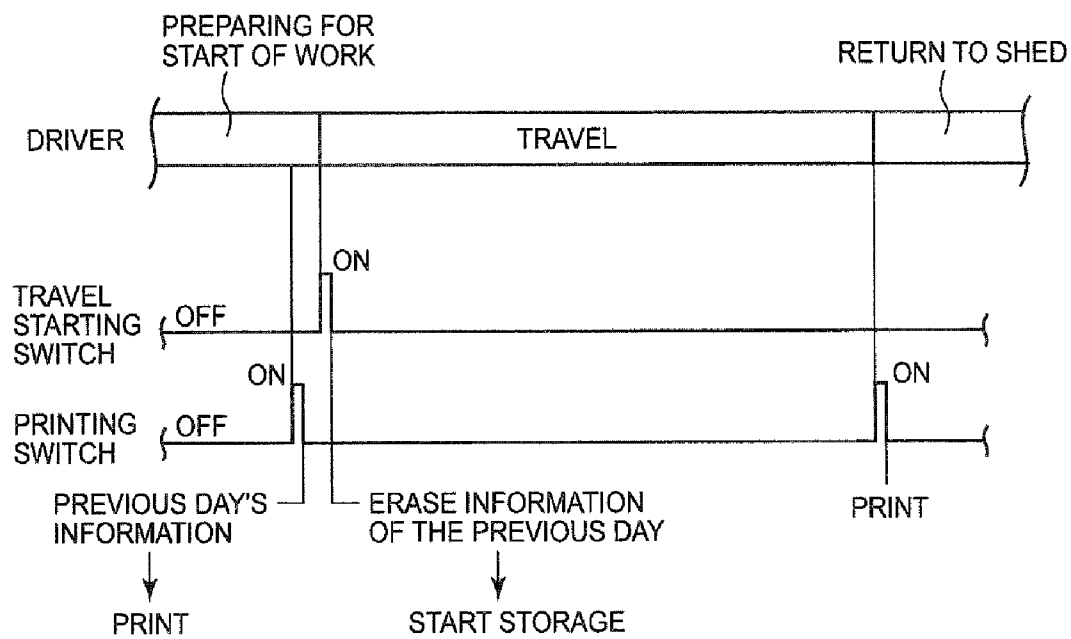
PREPARING FOR START OF WORK

RETURN TO SHED

DRIVER

TRAVEL

ON

TRAVEL STARTING SWITCH

OFF

ON

ON

PRINTING SWITCH

OFF

PREVIOUS DAY'S INFORMATION

PRINT

ERASE INFORMATION OF THE PREVIOUS DAY

START STORAGE

PRINT